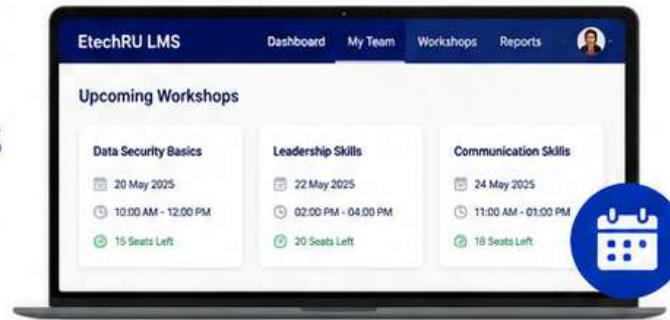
EtechRU LMS

Dashboard My Team Workshops Reports

Upcoming Workshops

Data Security Basics
20 May 2025
10:00 AM - 12:00 PM
15 Seats Left

Leadership Skills
22 May 2025
02:00 PM - 04:00 PM
20 Seats Left

Communication Skills
24 May 2025
11:00 AM - 01:00 PM
18 Seats Left